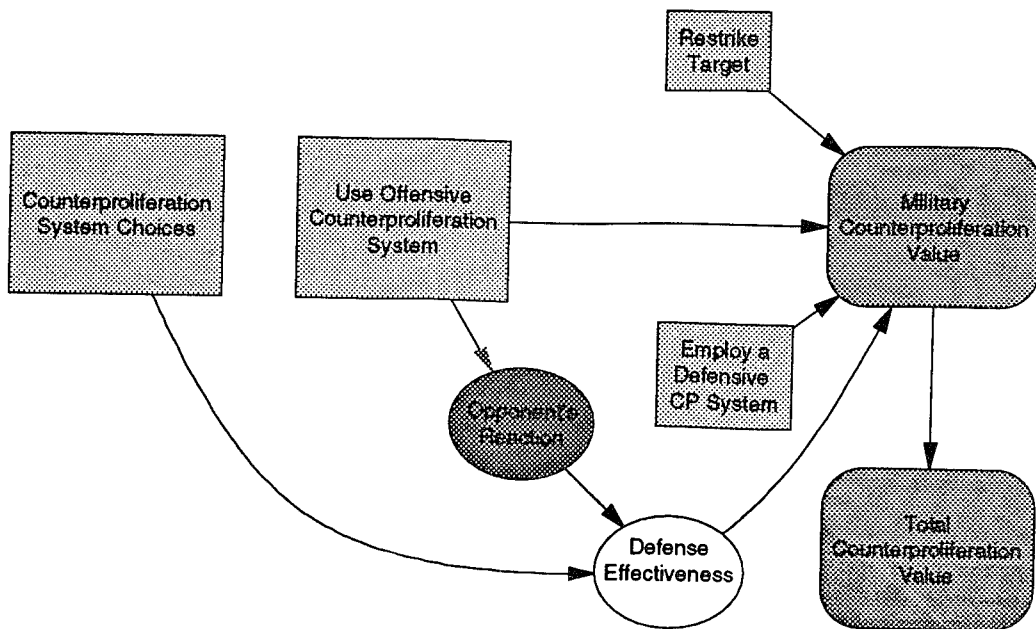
Restrike Target

Counterproliferation System Choices

Use Offensive Counterproliferation System

Military Counterproliferation Value

Employ a Defensive CP System

Opponent's Reaction

Defense Effectiveness

Total Counterproliferation Value